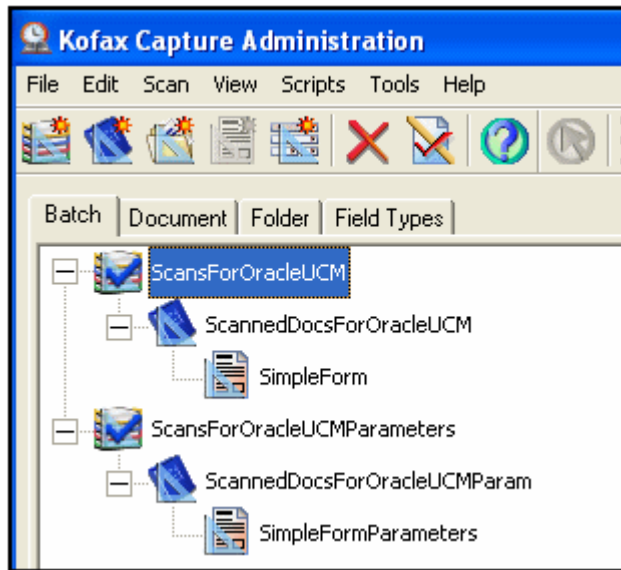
Kofax Capture Administration

File Edit Scan View Scripts Tools Help

Batch Document Folder Field Types

ScansForOracleUCM
ScannedDocsForOracleUCM
SimpleForm
ScansForOracleUCMParameters
ScannedDocsForOracleUCMParam
SimpleFormParameters